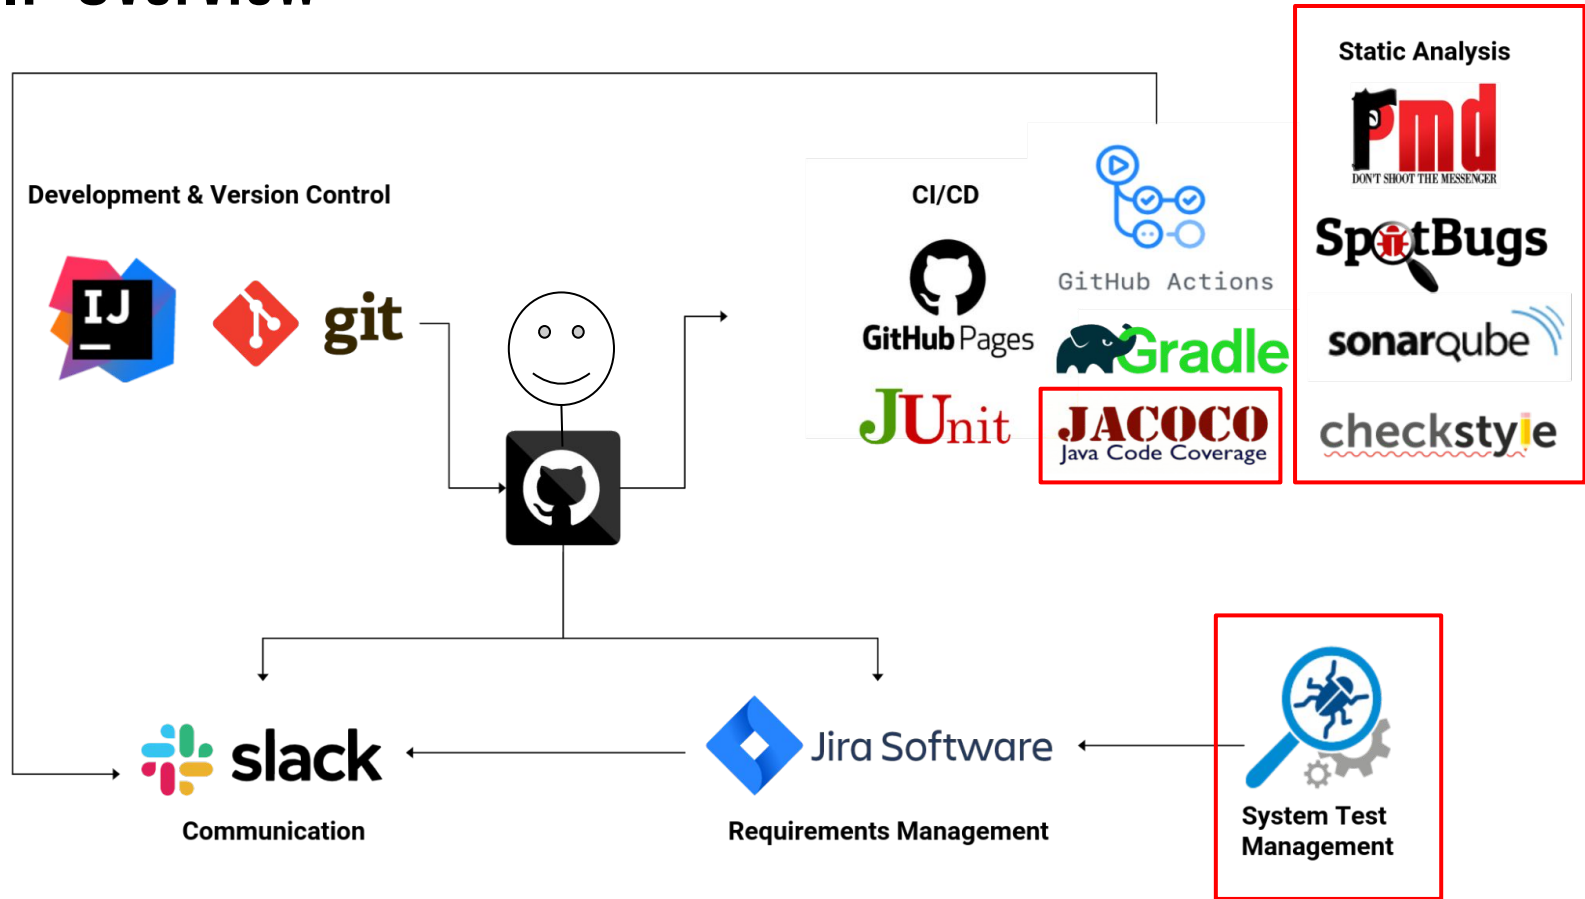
Static Analysis

Pmd
DON'T SHOOT THE MESSENGER

SpotBugs

sonarqube

checkstyle

Development & Version Control

IJ

git

CI/CD

GitHub Pages

GitHub Actions

Gradle

JUnit

JACOCO
Java Code Coverage

slack

Communication

Jira Software

Requirements Management

System Test Management